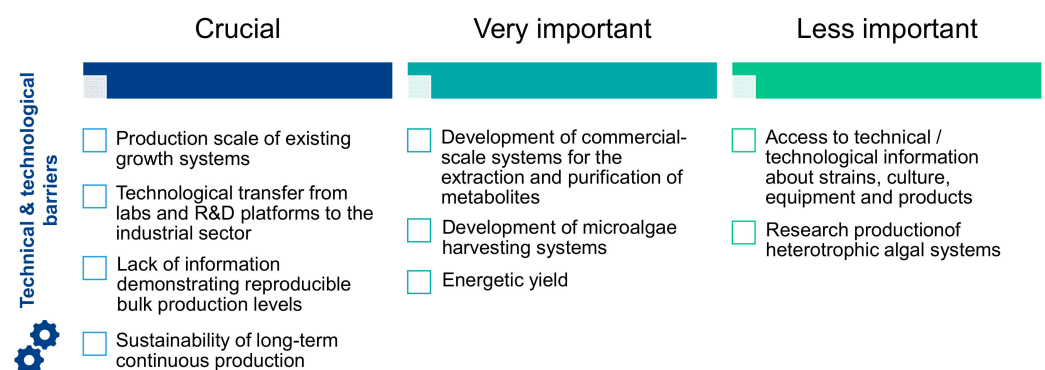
Technical & technological barriers

Crucial

Production scale of existing growth systems

Technological transfer from labs and R&D platforms to the industrial sector

Lack of information demonstrating reproducible bulk production levels

Sustainability of long-term continuous production

Very important

Development of commercial-scale systems for the extraction and purification of metabolites

Development of microalgae harvesting systems

Energetic yield

Less important

Access to technical / technological information about strains, culture, equipment and products

Research productionof heterotrophic algal systems